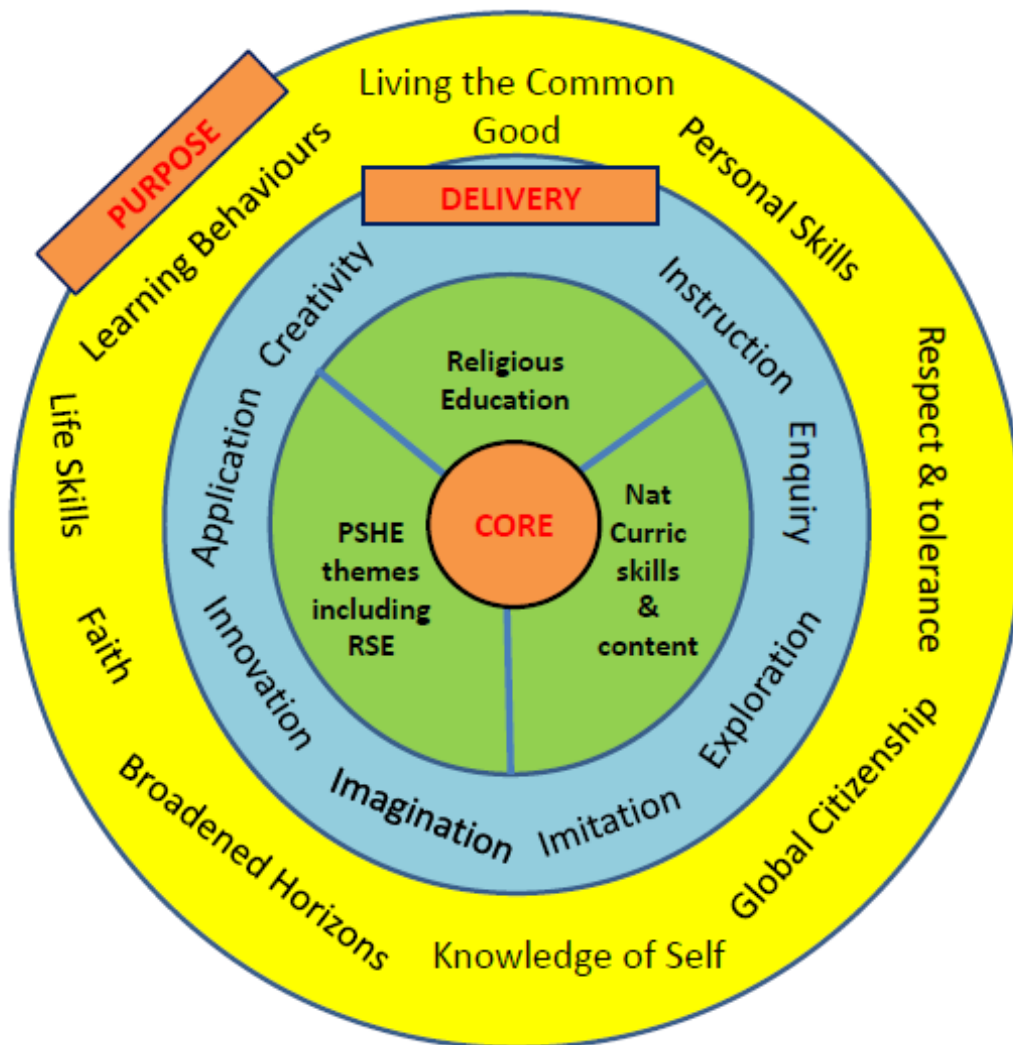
PURPOSE

Living the Common Good

Personal Skills

Respect & tolerance

Global Citizenship

Knowledge of Self

Broadened Horizons

Faith

Life Skills

Learning Behaviours

DELIVERY

Creativity

Instruction

Enquiry

Exploration

Imitation

Imagination

Innovation

Application

Religious Education

Nat Curric skills & content

PSHE themes including RSE

CORE